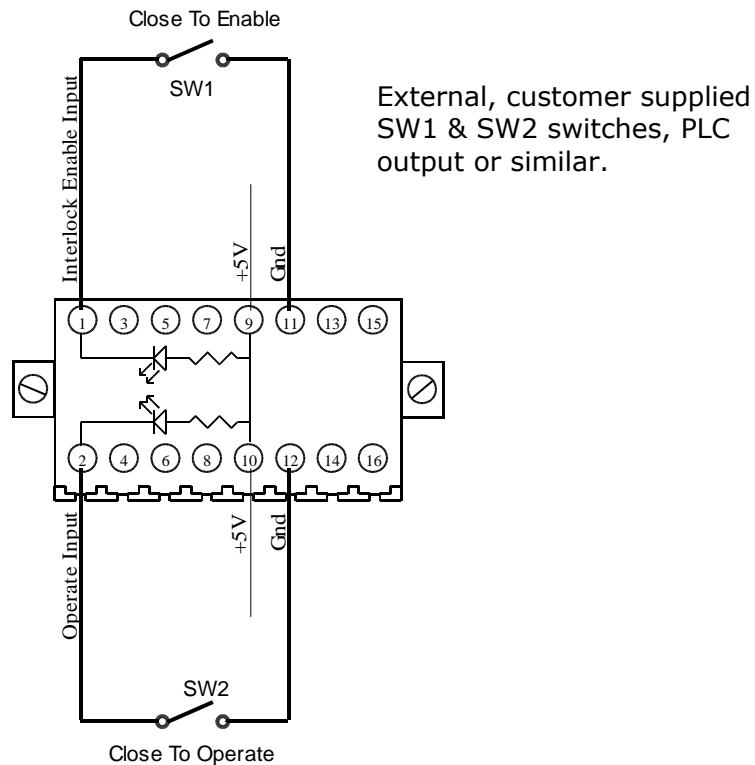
Close To Enable

SW1

External, customer supplied SW1 & SW2 switches, PLC output or similar.

Interlock Enable Input

+5V

Gnd

1 3 5 7 9 11 13 15

2 4 6 8 10 12 14 16

Operate Input

+5V

Gnd

SW2

Close To Operate